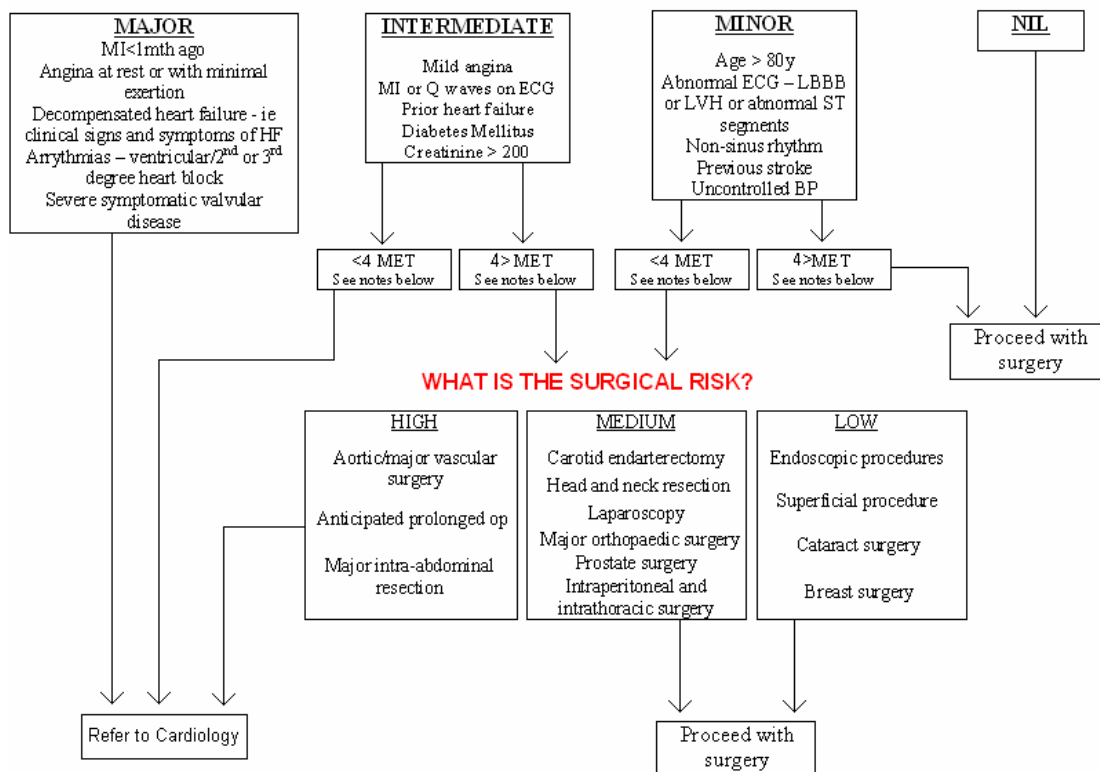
MAJOR
MI<1mth ago
Angina at rest or with minimal exertion
Decompensated heart failure - ie clinical signs and symptoms of HF
Arrythmias – ventricular/2$^{nd}$ or 3$^{rd}$ degree heart block
Severe symptomatic valvular disease

INTERMEDIATE
Mild angina
MI or Q waves on ECG
Prior heart failure
Diabetes Mellitus
Creatinine > 200

MINOR
Age > 80y
Abnormal ECG – LBBB or LVH or abnormal ST segments
Non-sinus rhythm
Previous stroke
Uncontrolled BP

NIL

<4 MET
See notes below

4> MET
See notes below

<4 MET
See notes below

4>MET
See notes below

Proceed with surgery

WHAT IS THE SURGICAL RISK?

HIGH
Aortic/major vascular surgery
Anticipated prolonged op
Major intra-abdominal resection

MEDIUM
Carotid endarterectomy
Head and neck resection
Laparoscopy
Major orthopaedic surgery
Prostate surgery
Intraperitoneal and intrathoracic surgery

LOW
Endoscopic procedures
Superficial procedure
Cataract surgery
Breast surgery

Refer to Cardiology

Proceed with surgery